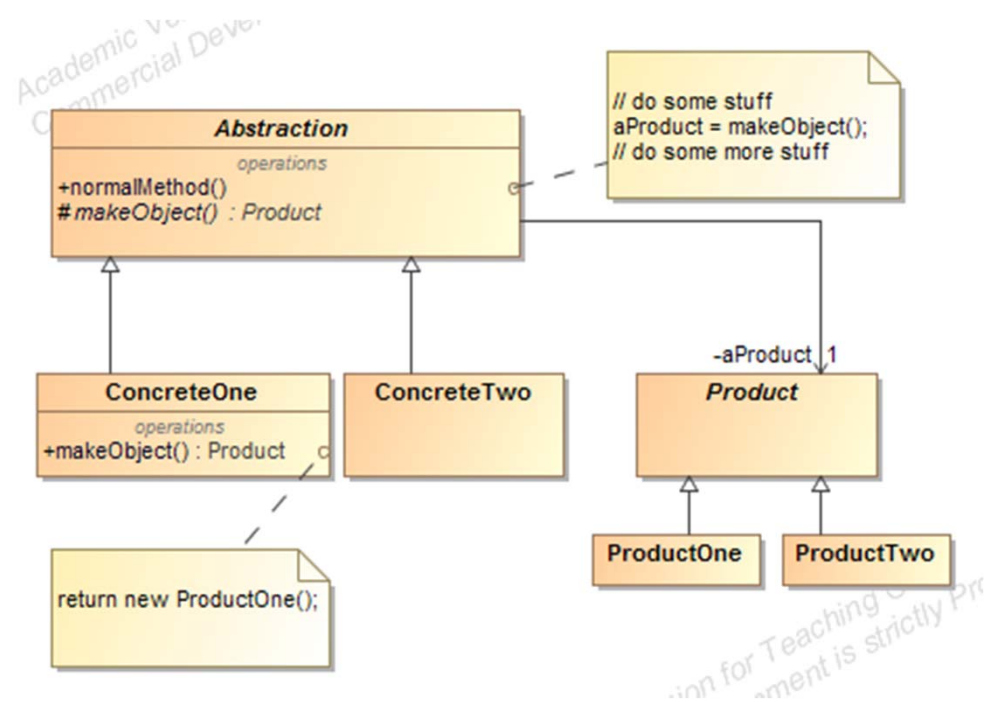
Academic Ve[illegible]
Commercial Deve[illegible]

Abstraction
operations
+normalMethod()
#makeObject() : Product

// do some stuff
aProduct = makeObject();
// do some more stuff

-aProduct 1

ConcreteOne
operations
+makeObject() : Product

ConcreteTwo

Product

return new ProductOne();

ProductOne

ProductTwo

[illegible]ion for Teaching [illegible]
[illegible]ment is strictly Pr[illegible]